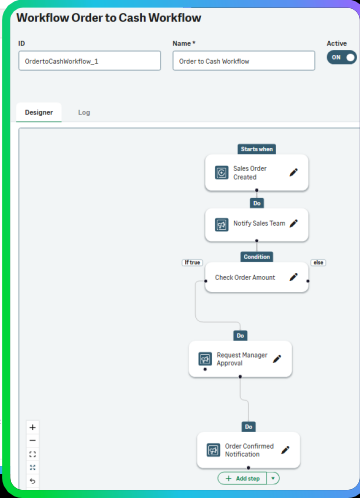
Workflow Order to Cash Workflow

ID
OrdertoCashWorkflow_1

Name *
Order to Cash Workflow

Active
ON

Designer
Log

Starts when
Sales Order Created

Do
Notify Sales Team

Condition
If true
Check Order Amount
else

Do
Request Manager Approval

Do
Order Confirmed Notification

+ Add step

+
−